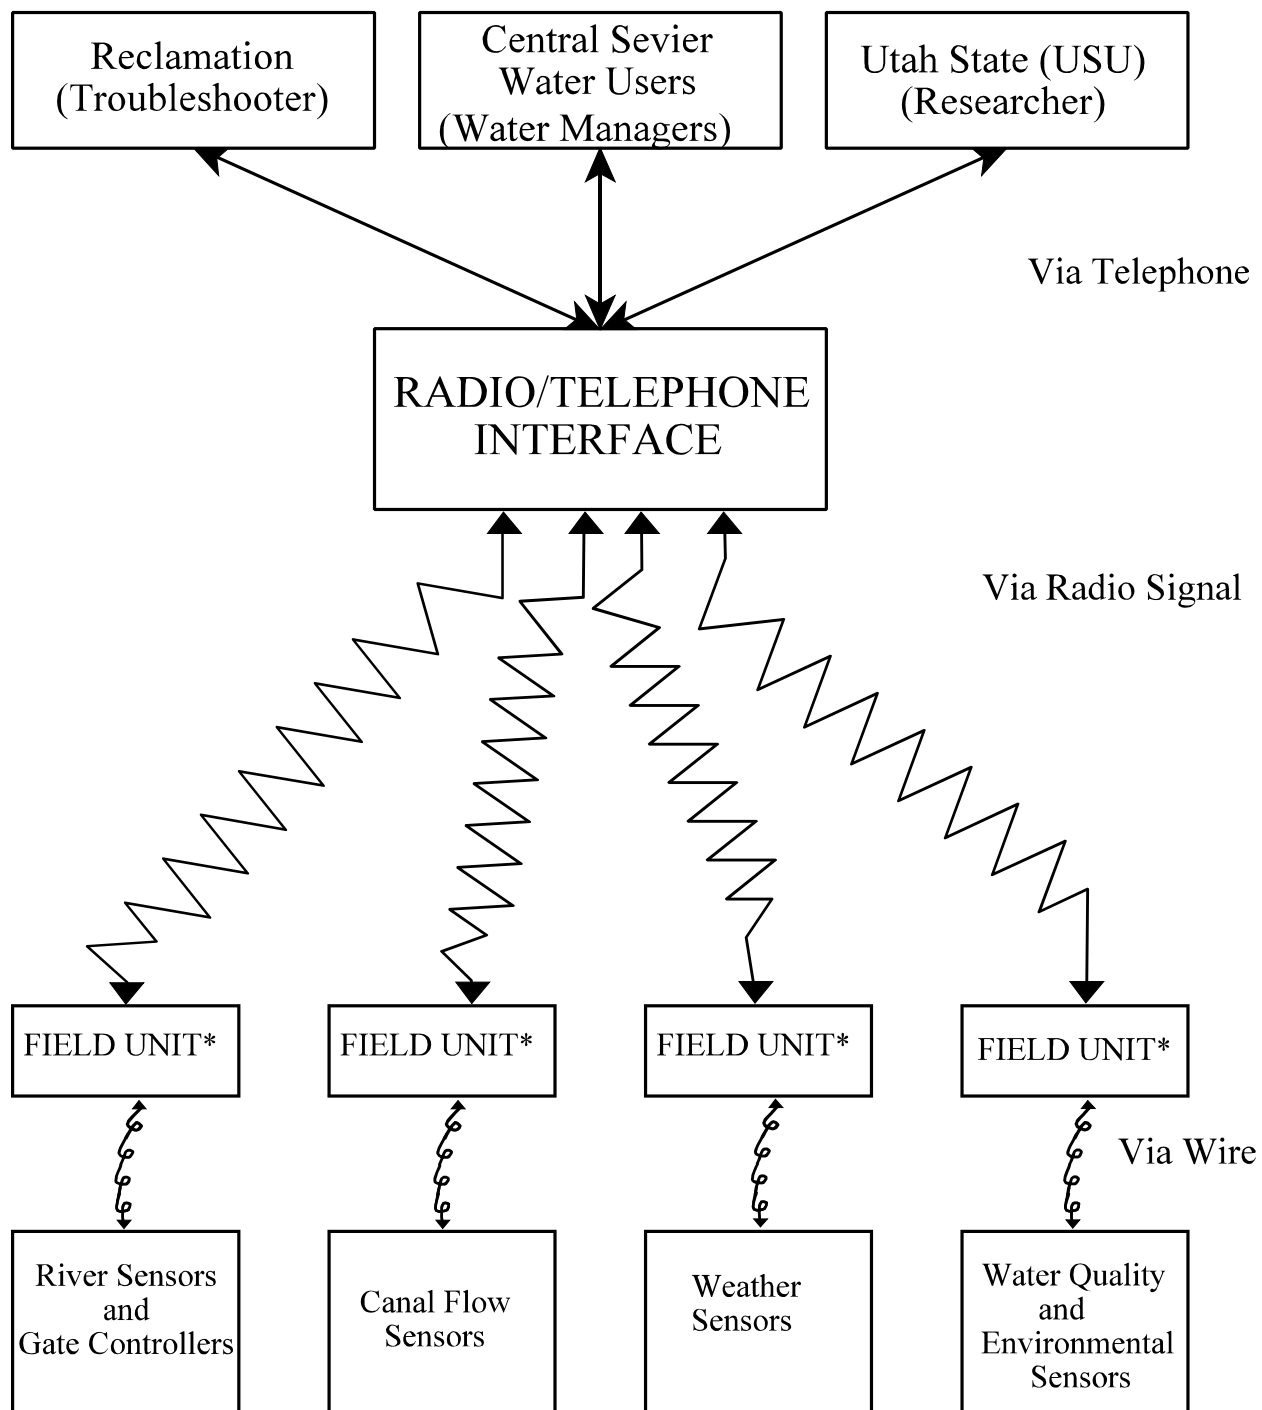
Reclamation
(Troubleshooter)

Central Sevier
Water Users
(Water Managers)

Utah State (USU)
(Researcher)

Via Telephone

RADIO/TELEPHONE
INTERFACE

Via Radio Signal

FIELD UNIT*

FIELD UNIT*

FIELD UNIT*

FIELD UNIT*

Via Wire

River Sensors
and
Gate Controllers

Canal Flow
Sensors

Weather
Sensors

Water Quality
and
Environmental
Sensors